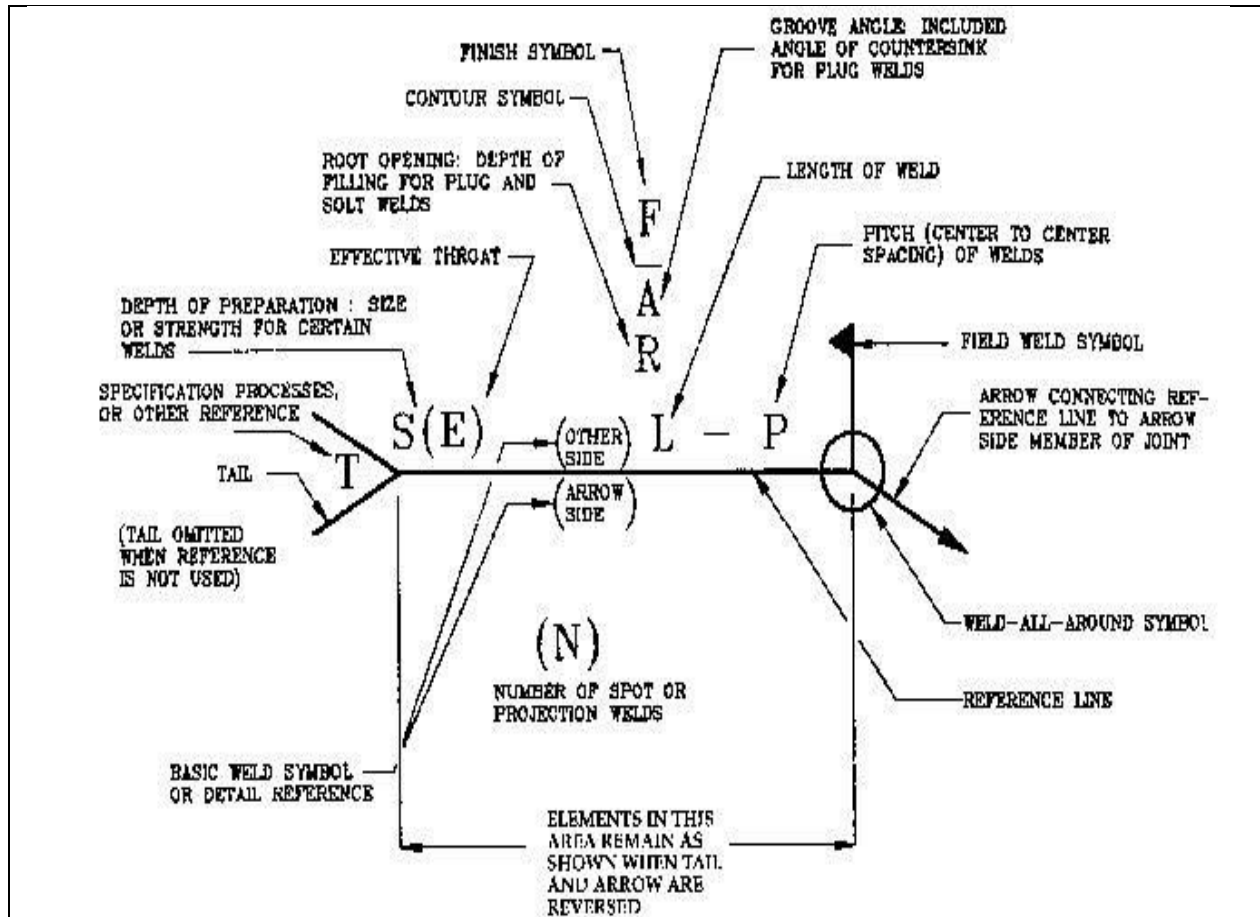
FINISH SYMBOL

GROOVE ANGLE: INCLUDED ANGLE OF COUNTERSINK FOR PLUG WELDS

CONTOUR SYMBOL

ROOT OPENING: DEPTH OF FILLING FOR PLUG AND SOLT WELDS

LENGTH OF WELD

F

A

R

EFFECTIVE THROAT

PITCH (CENTER TO CENTER SPACING) OF WELDS

DEPTH OF PREPARATION : SIZE OR STRENGTH FOR CERTAIN WELDS

FIELD WELD SYMBOL

SPECIFICATION PROCESSES, OR OTHER REFERENCE

S(E)

(OTHER SIDE)

L – P

ARROW CONNECTING REFERENCE LINE TO ARROW SIDE MEMBER OF JOINT

T

TAIL

(ARROW SIDE)

(TAIL OMITTED WHEN REFERENCE IS NOT USED)

(N)

WELD-ALL-AROUND SYMBOL

NUMBER OF SPOT OR PROJECTION WELDS

REFERENCE LINE

BASIC WELD SYMBOL OR DETAIL REFERENCE

ELEMENTS IN THIS AREA REMAIN AS SHOWN WHEN TAIL AND ARROW ARE REVERSED